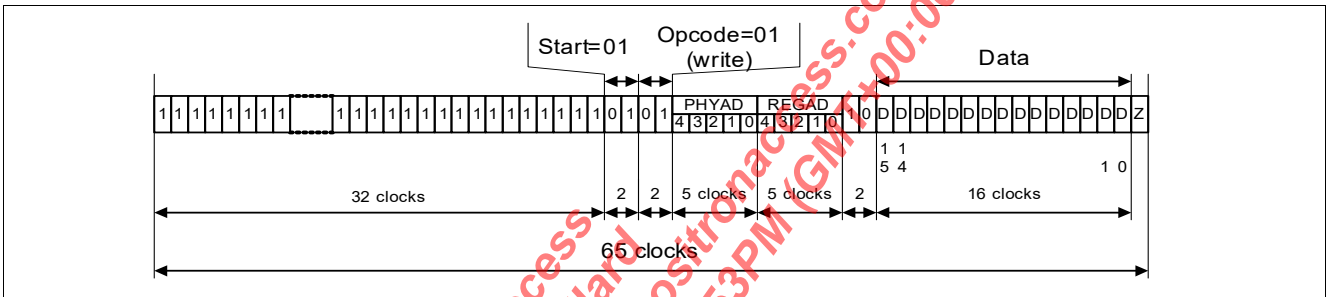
Start=01

Opcode=01 (write)

Data

| 1 | 1 | 1 | 1 | 1 | 1 | 1 | 1 | | 1 | 1 | 1 | 1 | 1 | 1 | 1 | 1 | 1 | 1 | 1 | 1 | 1 | 1 | 1 | 1 | 1 | 1 | 0 | 1 | 0 | 1 | PHYAD 4 3 2 1 0 | REGAD 4 3 2 1 0 | 1 | 0 | D | D | D | D | D | D | D | D | D | D | D | D | D | D | D | D | Z |

1 1
5 4

1 0

32 clocks

2

2

5 clocks

5 clocks

2

16 clocks

65 clocks

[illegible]ccess
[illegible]ard
ostronaccess.co
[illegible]3PM (GMT+00:0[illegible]